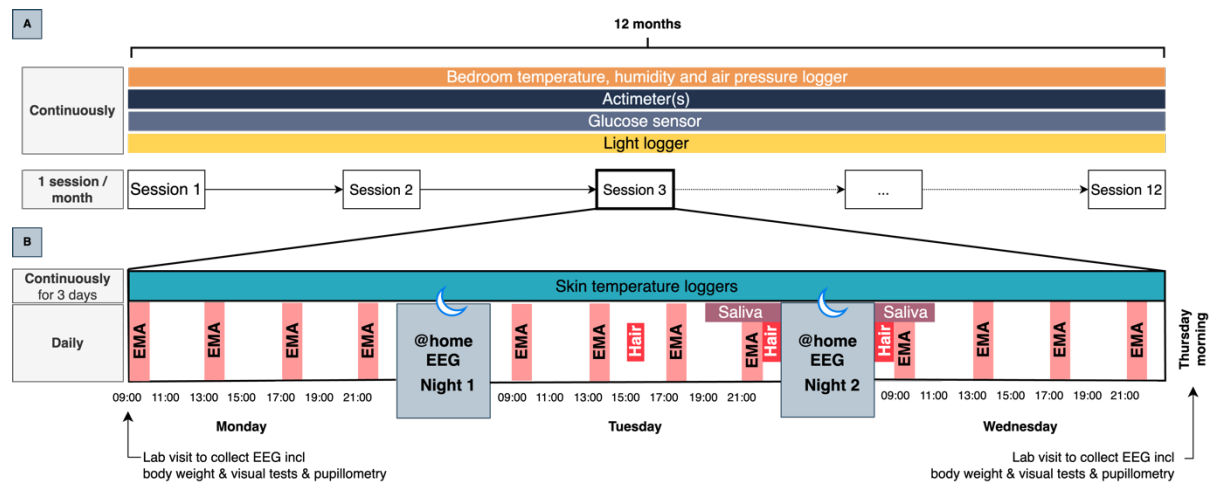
A

12 months

Continuously

Bedroom temperature, humidity and air pressure logger

Actimeter(s)

Glucose sensor

Light logger

1 session / month

Session 1

Session 2

Session 3

...

Session 12

B

Continuously for 3 days

Skin temperature loggers

Daily

EMA EMA EMA EMA

@home EEG Night 1

EMA EMA Hair EMA

Saliva

EMA Hair

@home EEG Night 2

Saliva

Hair EMA

EMA EMA EMA

Thursday morning

09:00 11:00 13:00 15:00 17:00 19:00 21:00

Monday

09:00 11:00 13:00 15:00 17:00 19:00 21:00

Tuesday

09:00 11:00 13:00 15:00 17:00 19:00 21:00

Wednesday

Lab visit to collect EEG incl body weight & visual tests & pupillometry

Lab visit to collect EEG incl body weight & visual tests & pupillometry